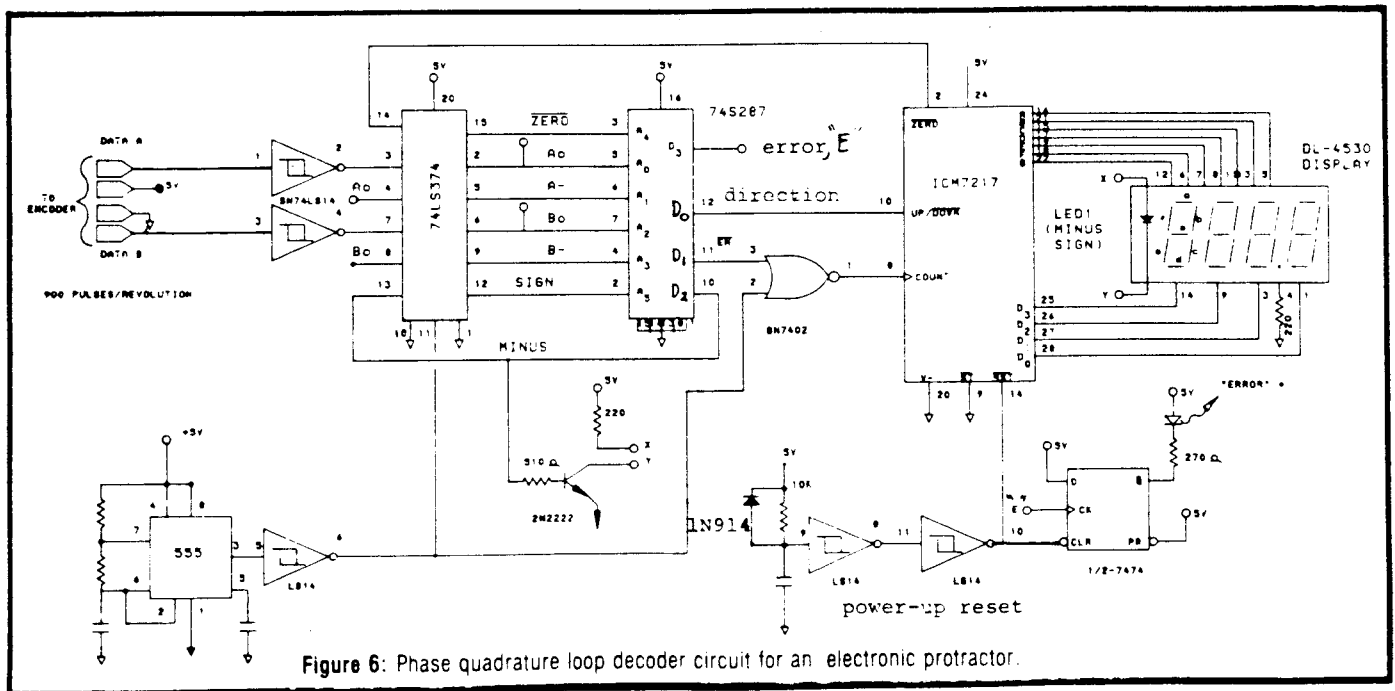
5V
20
14
15
$\overline{ZERO}$
3
5V
14
74S287
2
24
5V
$\overline{ZERO}$
DATA A
1
2
3
2
Ao
5
A4
A0
D3
error "E"
DL-4530 DISPLAY
TO ENCODER
5V
Ao
4
74LS374
5
A-
3
A1
12
Do
direction
10
UP/DOWN
ICM7217
X
12
6
7
8
10
5
3
8N74LS14
6
Bo
7
A2
LED1 (MINUS SIGN)
DATA B
3
4
Bo
8
9
B-
4
A3
11
$\overline{ER}$
3
1
8
COUNT
D1
5V
13
12
SIGN
2
A5
D2
10
2
Y
14
9
3
4
900 PULSES/REVOLUTION
25
D3
220
26
D2
27
D1
28
D0
10
11
1
MINUS
SN7402
V-
20
9
14
5V
220
X
Y
+5V
510 Ω
2N2222
5V
"ERROR"
5V
270 Ω
5V
10K
5V
D
Q
4
8
E
CK
7
555
3
5
6
9
8
11
10
1N914
CLR
PR
5V
6
2
1
5
LS14
LS14
LS14
1/2-7474
power-up reset
Figure 6: Phase quadrature loop decoder circuit for an electronic protractor.